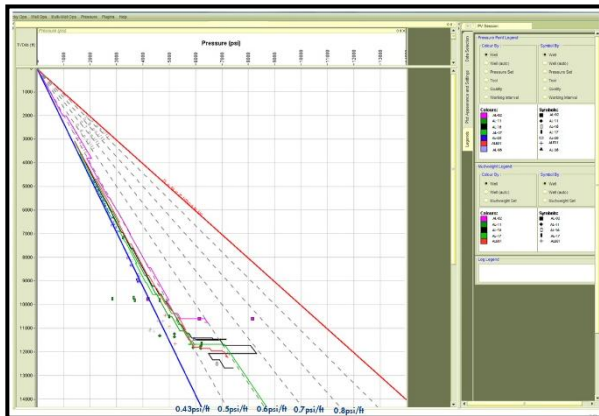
Pressure (psi)

TVDss (ft)

1000
2000
3000
4000
5000
6000
7000
8000
9000
10000
11000
12000
13000
14000

0.43psi/ft 0.5psi/ft 0.6psi/ft 0.7psi/ft 0.8psi/ft

PV Session

Pressure Point Legend

Colour By
Well
Well (auto)
Pressure Set
Test
Quality
Working interval

Symbol By
Well
Well (auto)
Pressure Set
Test
Quality
Working interval

Colours:
Symbols:

Mudweight Legend

Colour By
Well
Well (auto)
Mudweight Set

Symbol By
Well
Well (auto)
Mudweight Set

Colours:
Symbols:

Log Legend

Data Selection
Plot Appearance and Settings
Legends